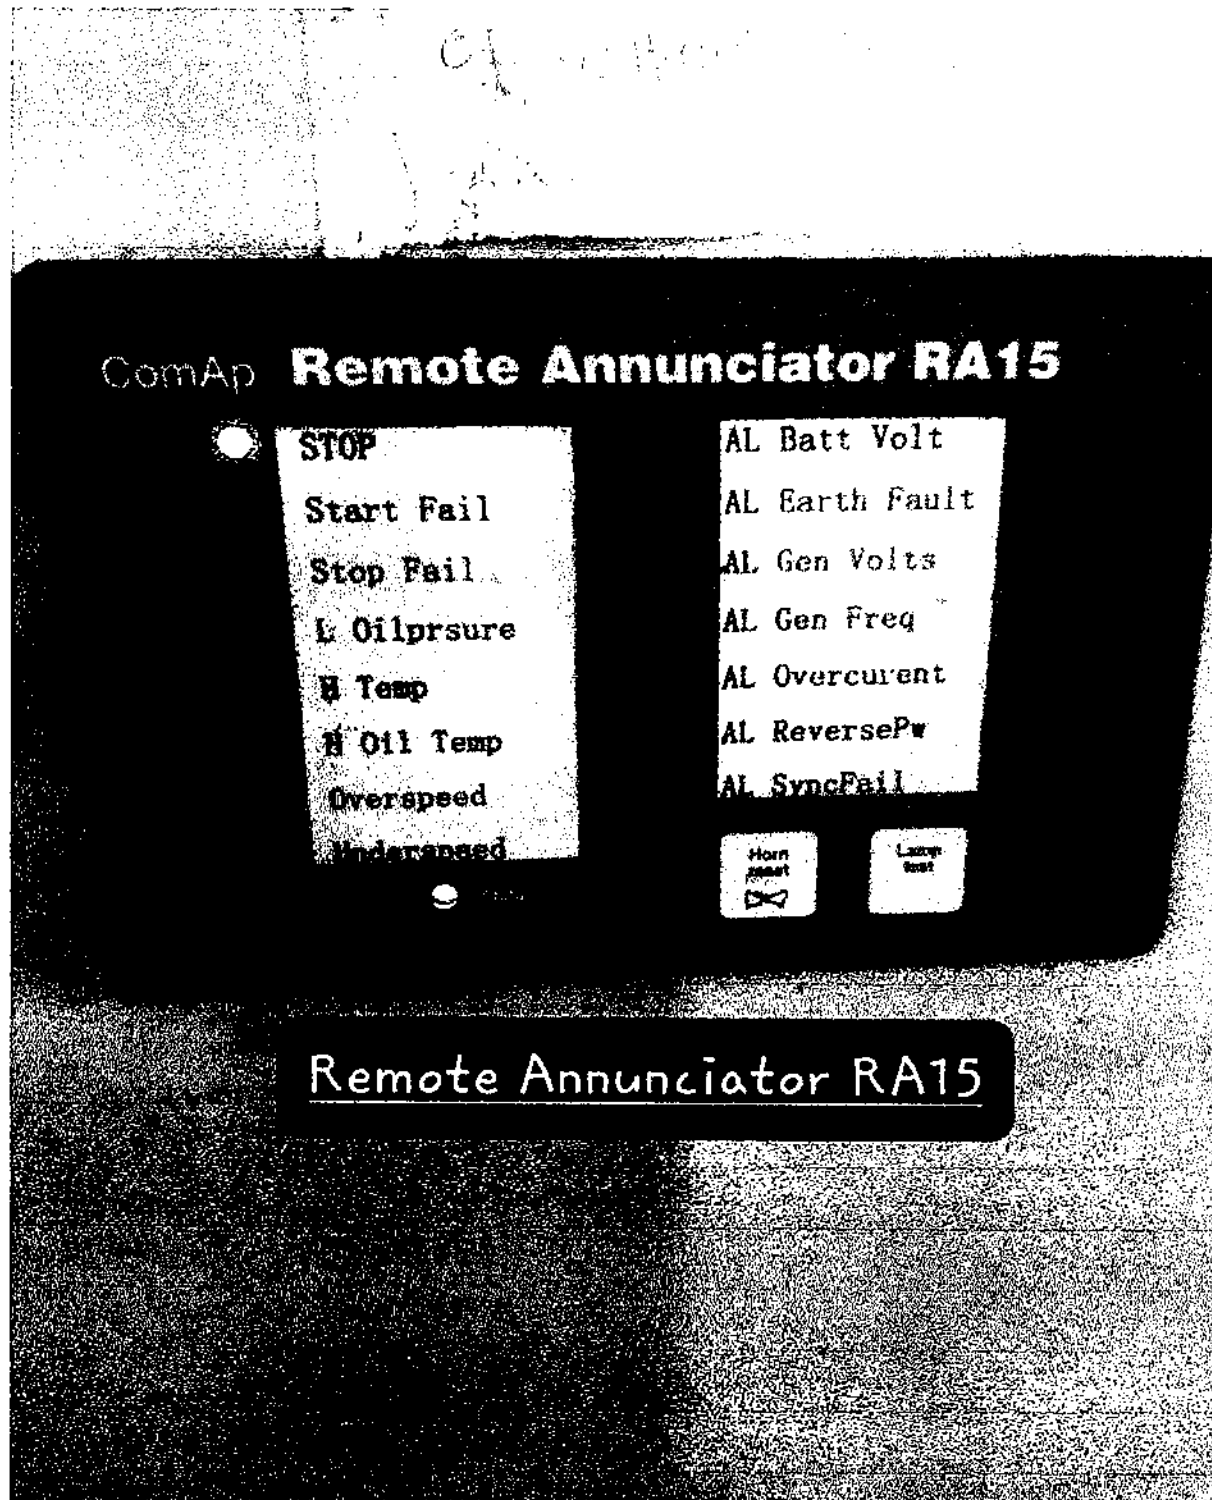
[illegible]

ComAp Remote Annunciator RA15

STOP
Start Fail
Stop Fail
L Oilprsure
H Temp
H Oil Temp
Overspeed
Underspeed

AL Batt Volt
AL Earth Fault
AL Gen Volts
AL Gen Freq
AL Overcurent
AL ReversePw
AL SyncFail

Horn reset

Lamp test

Remote Annunciator RA15